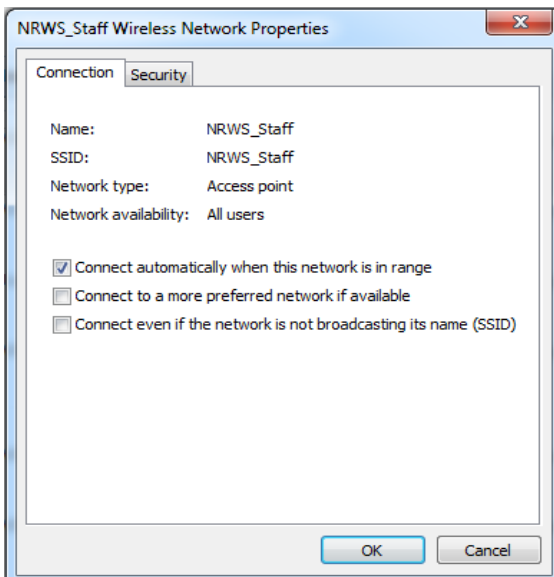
NRWS_Staff Wireless Network Properties

Connection Security

Name: NRWS_Staff
SSID: NRWS_Staff
Network type: Access point
Network availability: All users

Connect automatically when this network is in range
Connect to a more preferred network if available
Connect even if the network is not broadcasting its name (SSID)

OK Cancel